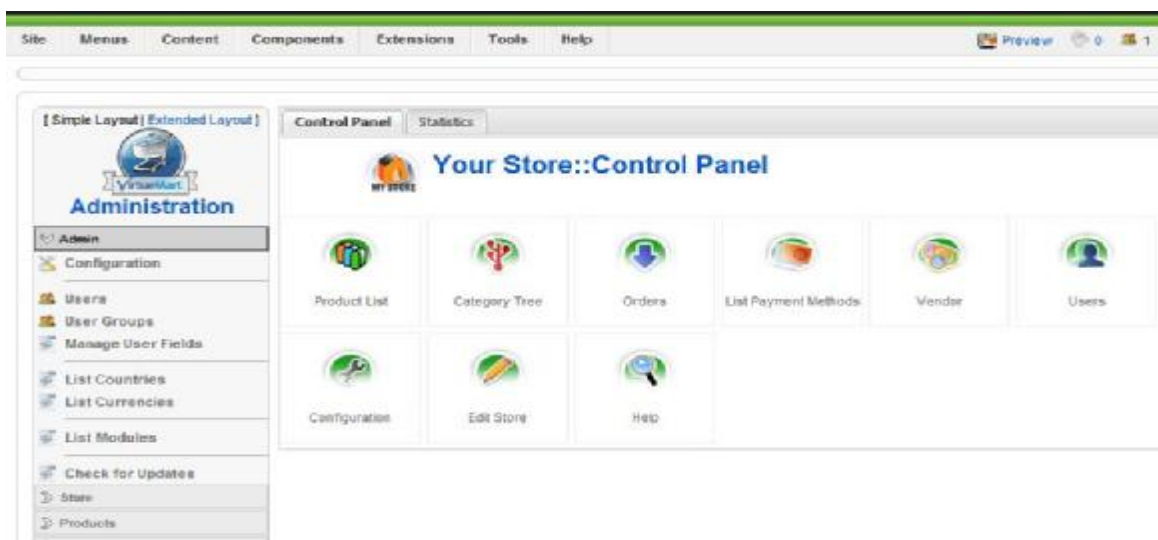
Site Menus Content Components Extensions Tools Help

Preview 0 1

[ Simple Layout | Extended Layout ]

VirtueMart

Administration

Admin

Configuration

Users

User Groups

Manage User Fields

List Countries

List Currencies

List Modules

Check for Updates

Store

Products

Control Panel Statistics

MY STORE

Your Store::Control Panel

Product List

Category Tree

Orders

List Payment Methods

Vendor

Users

Configuration

Edit Store

Help